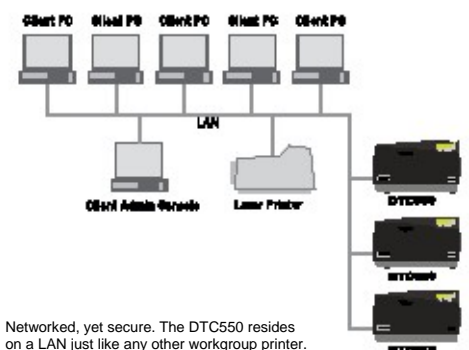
Client PC Client PC Client PC Client PC Client PC

LAN

Client Admin Console

Laser Printer

DTC550

DTC550

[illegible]

Networked, yet secure. The DTC550 resides on a LAN just like any other workgroup printer.